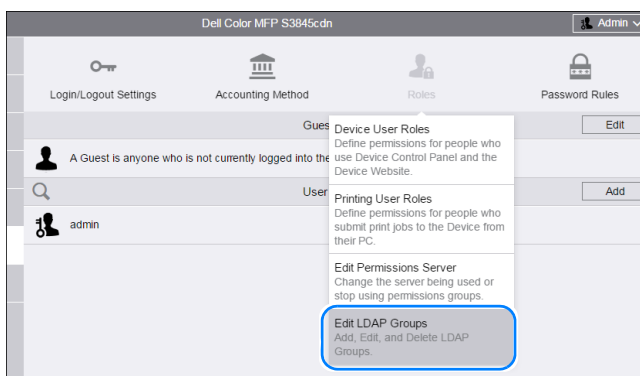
Dell Color MFP S3845cdn

Admin

Login/Logout Settings

Accounting Method

Roles

Password Rules

Gues

Edit

A Guest is anyone who is not currently logged into the

User

Add

admin

Device User Roles
Define permissions for people who use Device Control Panel and the Device Website.

Printing User Roles
Define permissions for people who submit print jobs to the Device from their PC.

Edit Permissions Server
Change the server being used or stop using permissions groups.

Edit LDAP Groups
Add, Edit, and Delete LDAP Groups.